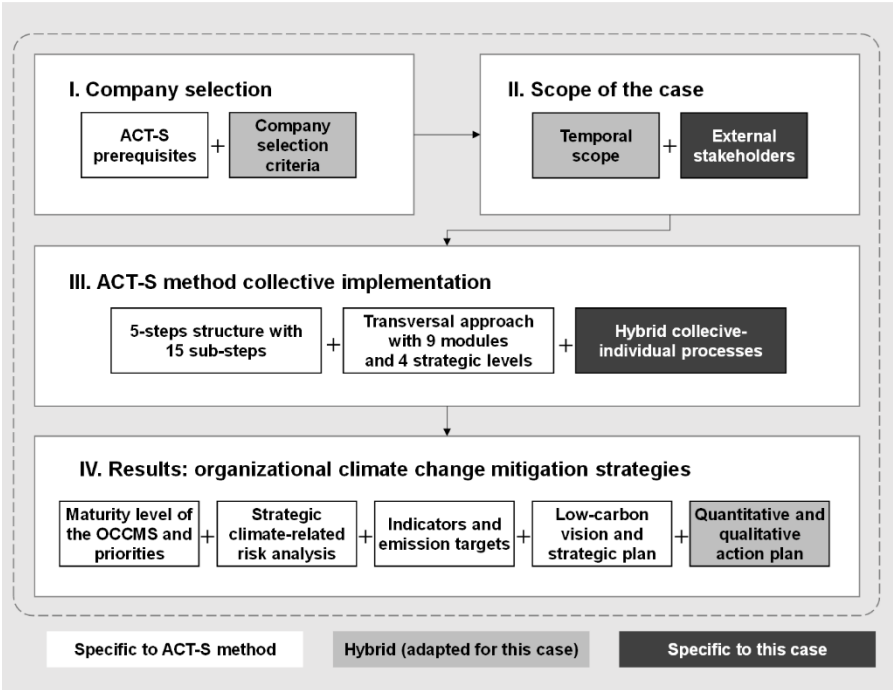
I. Company selection

ACT-S prerequisites + Company selection criteria

II. Scope of the case

Temporal scope + External stakeholders

III. ACT-S method collective implementation

5-steps structure with 15 sub-steps + Transversal approach with 9 modules and 4 strategic levels + Hybrid collective-individual processes

IV. Results: organizational climate change mitigation strategies

Maturity level of the OCCMS and priorities + Strategic climate-related risk analysis + Indicators and emission targets + Low-carbon vision and strategic plan + Quantitative and qualitative action plan

Specific to ACT-S method

Hybrid (adapted for this case)

Specific to this case